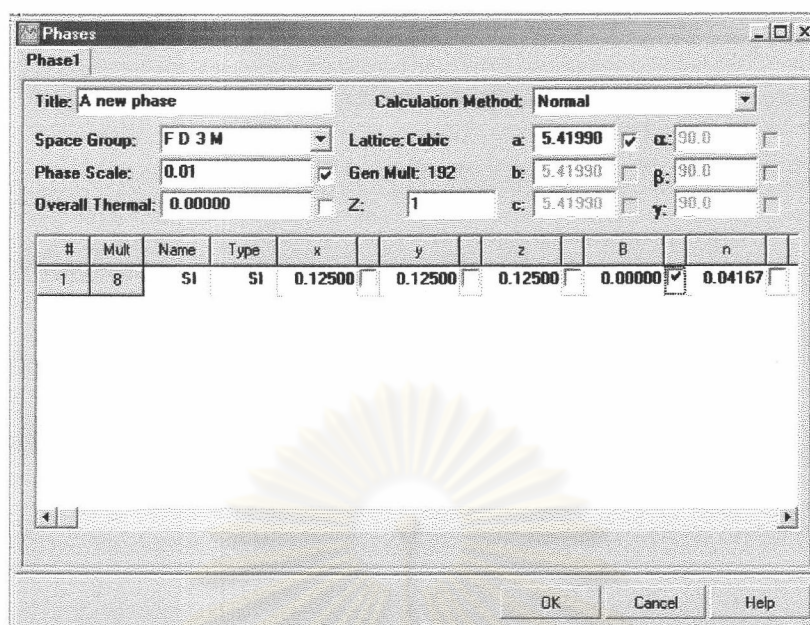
Phases

Phase1

Title: A new phase

Calculation Method: Normal

Space Group: F D 3 M

Lattice: Cubic

a: 5.41990

α: 90.0

Phase Scale: 0.01

Gen Mult: 192

b: 5.41990

β: 90.0

Overall Thermal: 0.00000

Z: 1

c: 5.41990

γ: 90.0

| # | Mult | Name | Type | x | y | z | B | n |
|---|---|---|---|---|---|---|---|---|
| 1 | 8 | SI | SI | 0.12500 | 0.12500 | 0.12500 | 0.00000 | 0.04167 |

OK

Cancel

Help